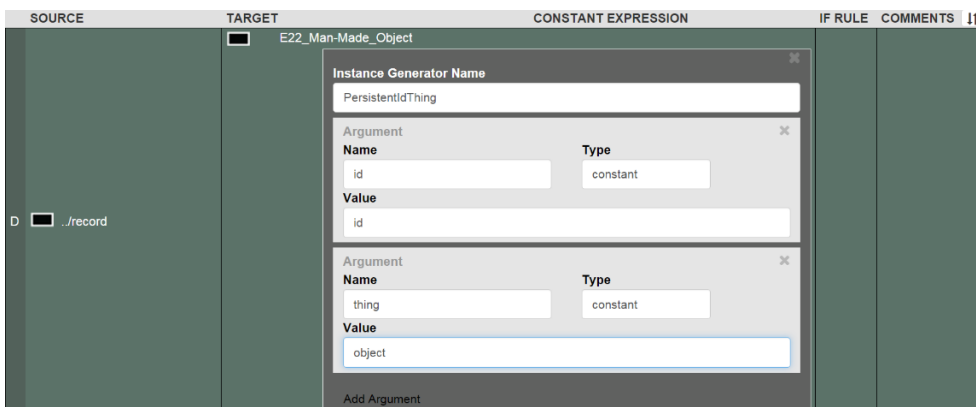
SOURCE | TARGET | CONSTANT EXPRESSION | IF RULE | COMMENTS

E22_Man-Made_Object

Instance Generator Name
PersistentIdThing

Argument
Name
id
Type
constant
Value
id

D ../record

Argument
Name
thing
Type
constant
Value
object

Add Argument